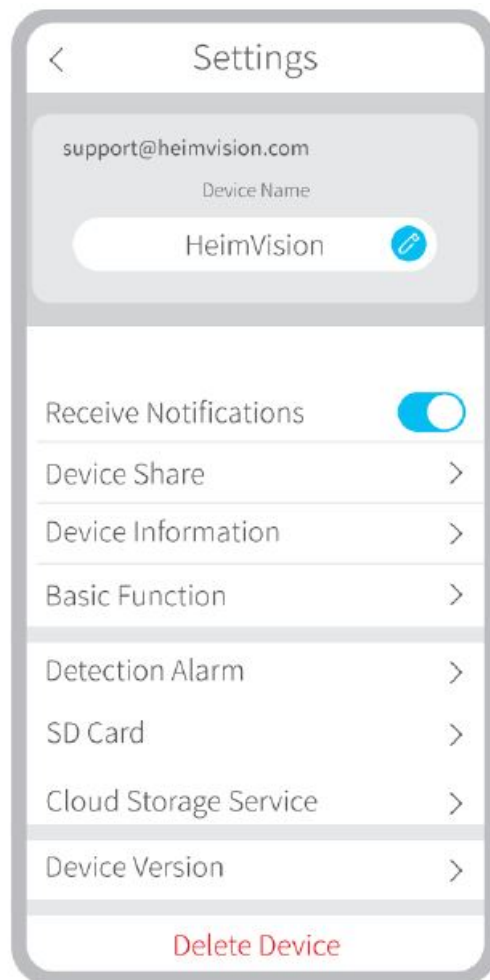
<

Settings

support@heimvision.com

Device Name

HeimVision

Receive Notifications

Device Share >

Device Information >

Basic Function >

Detection Alarm >

SD Card >

Cloud Storage Service >

Device Version >

Delete Device